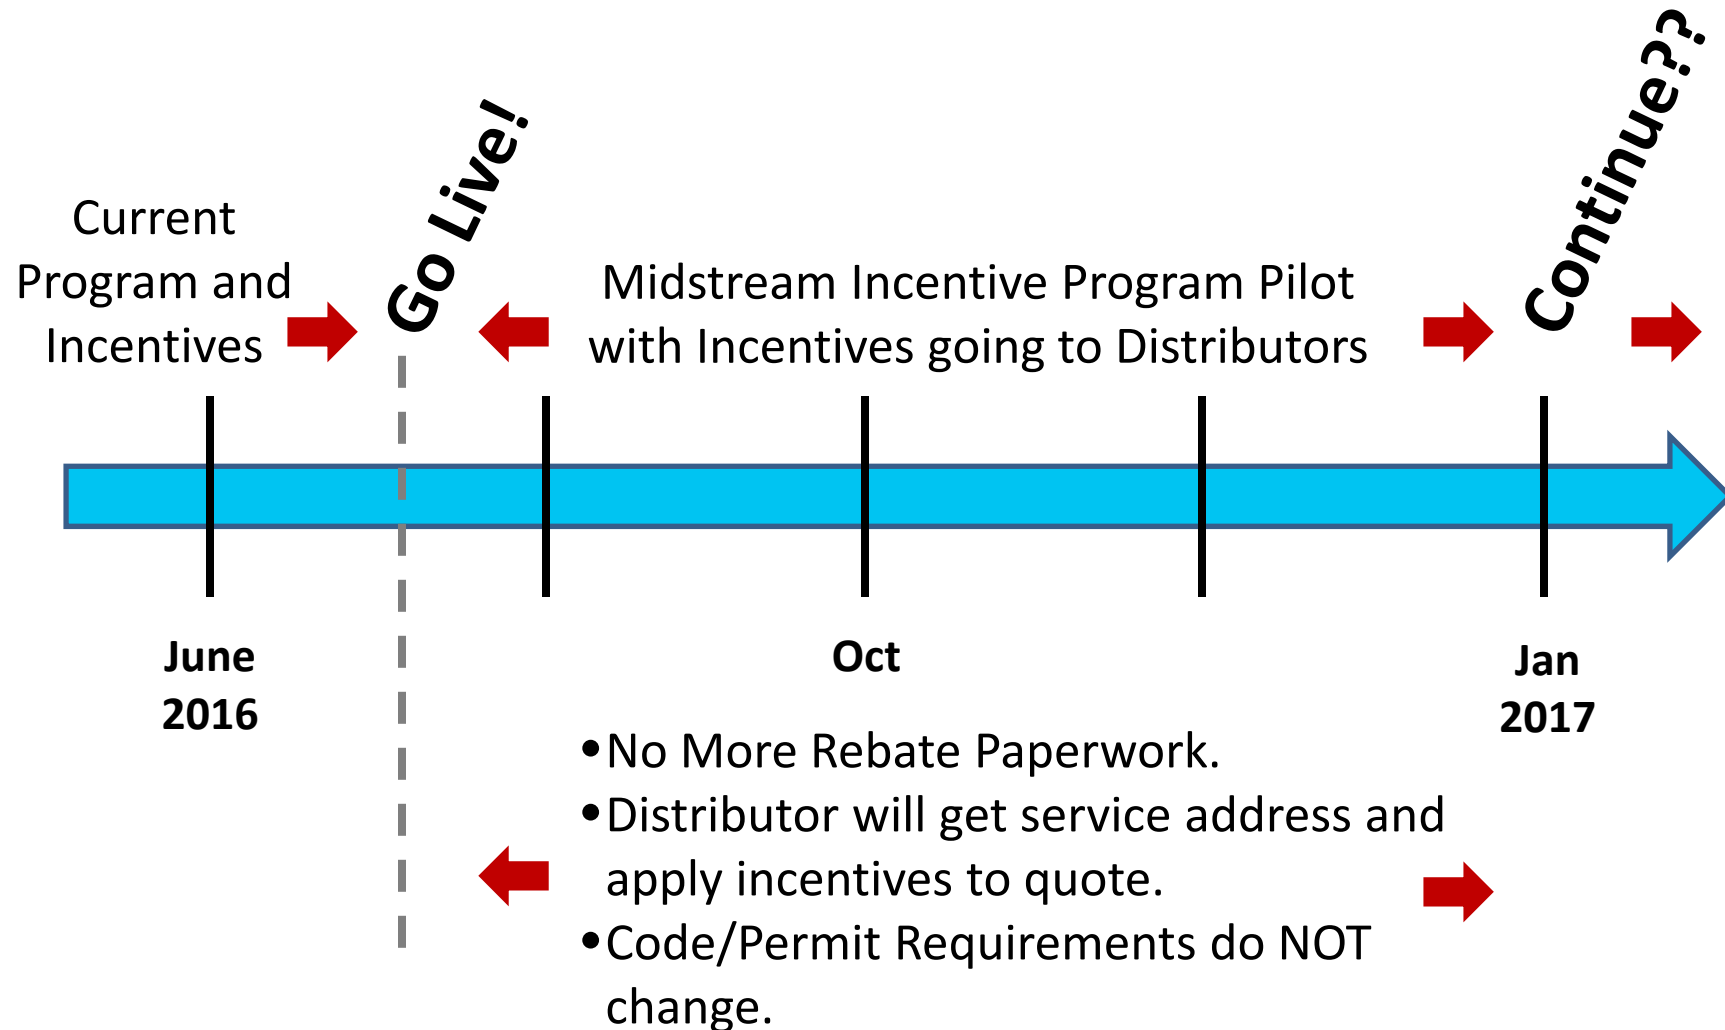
Current Program and Incentives

Go Live!

Midstream Incentive Program Pilot with Incentives going to Distributors

Continue??

June 2016

Oct

Jan 2017

•No More Rebate Paperwork.
•Distributor will get service address and apply incentives to quote.
•Code/Permit Requirements do NOT change.